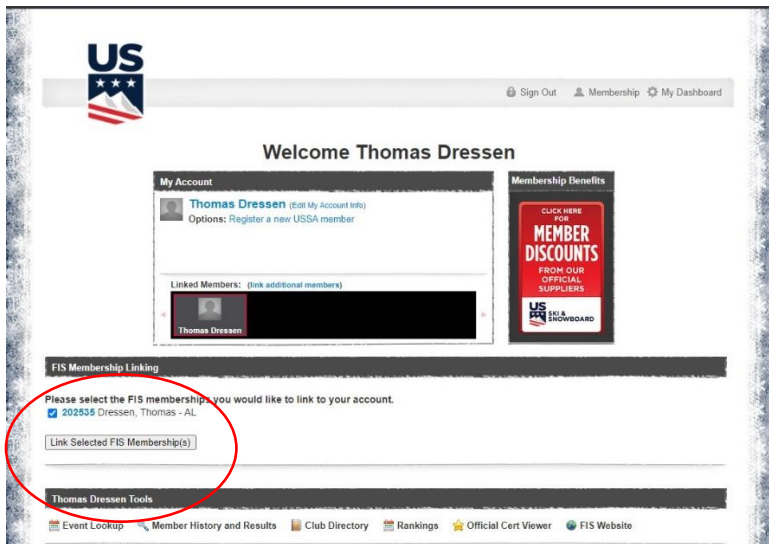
US

Sign Out Membership My Dashboard

Welcome Thomas Dressen

My Account

Thomas Dressen (Edit My Account Info)
Options: Register a new USSA member

Linked Members: (link additional members)

Thomas Dressen

Membership Benefits

CLICK HERE FOR MEMBER DISCOUNTS FROM OUR OFFICIAL SUPPLIERS

US SKI & SNOWBOARD

FIS Membership Linking

Please select the FIS memberships you would like to link to your account.
202535 Dressen, Thomas - AL

Link Selected FIS Membership(s)

Thomas Dressen Tools

Event Lookup Member History and Results Club Directory Rankings Official Cert Viewer FIS Website